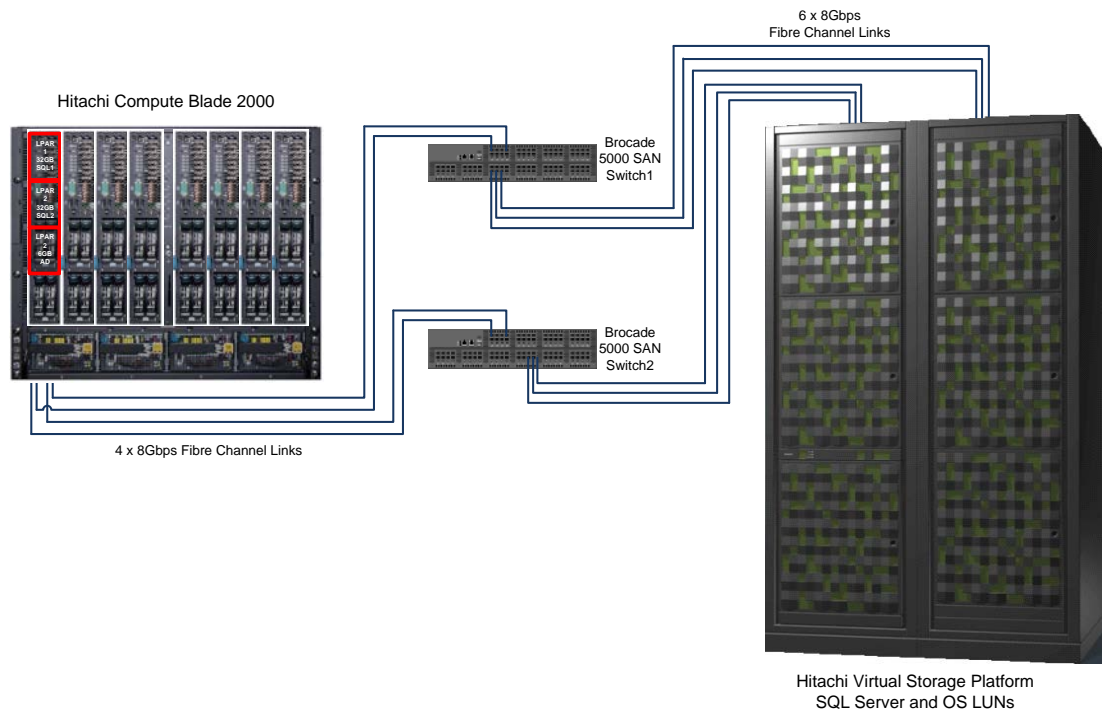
6 x 8Gbps
Fibre Channel Links

Hitachi Compute Blade 2000

LPAR 1 32GB SQL1

LPAR 2 32GB SQL2

LPAR 2 6GB AD

Brocade 5000 SAN Switch1

Brocade 5000 SAN Switch2

4 x 8Gbps Fibre Channel Links

Hitachi Virtual Storage Platform
SQL Server and OS LUNs